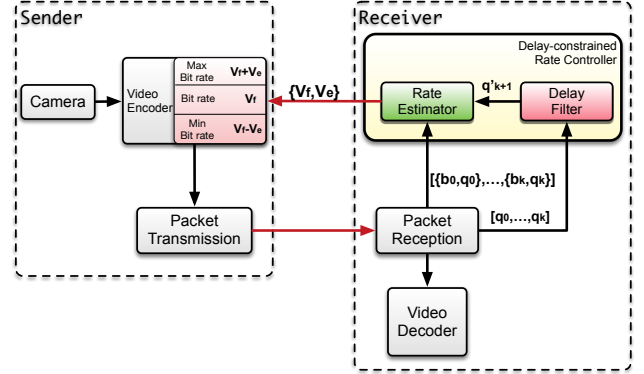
Sender

Camera

Video Encoder

Max Bit rate $V_f+V_e$

Bit rate $V_f$

Min Bit rate $V_f-V_e$

Packet Transmission

Receiver

Delay-constrained Rate Controller

Rate Estimator

$q'_{k+1}$

Delay Filter

$\{V_f,V_e\}$

$[\{b_0,q_0\},\ldots,\{b_k,q_k\}]$

$[q_0,\ldots,q_k]$

Packet Reception

Video Decoder